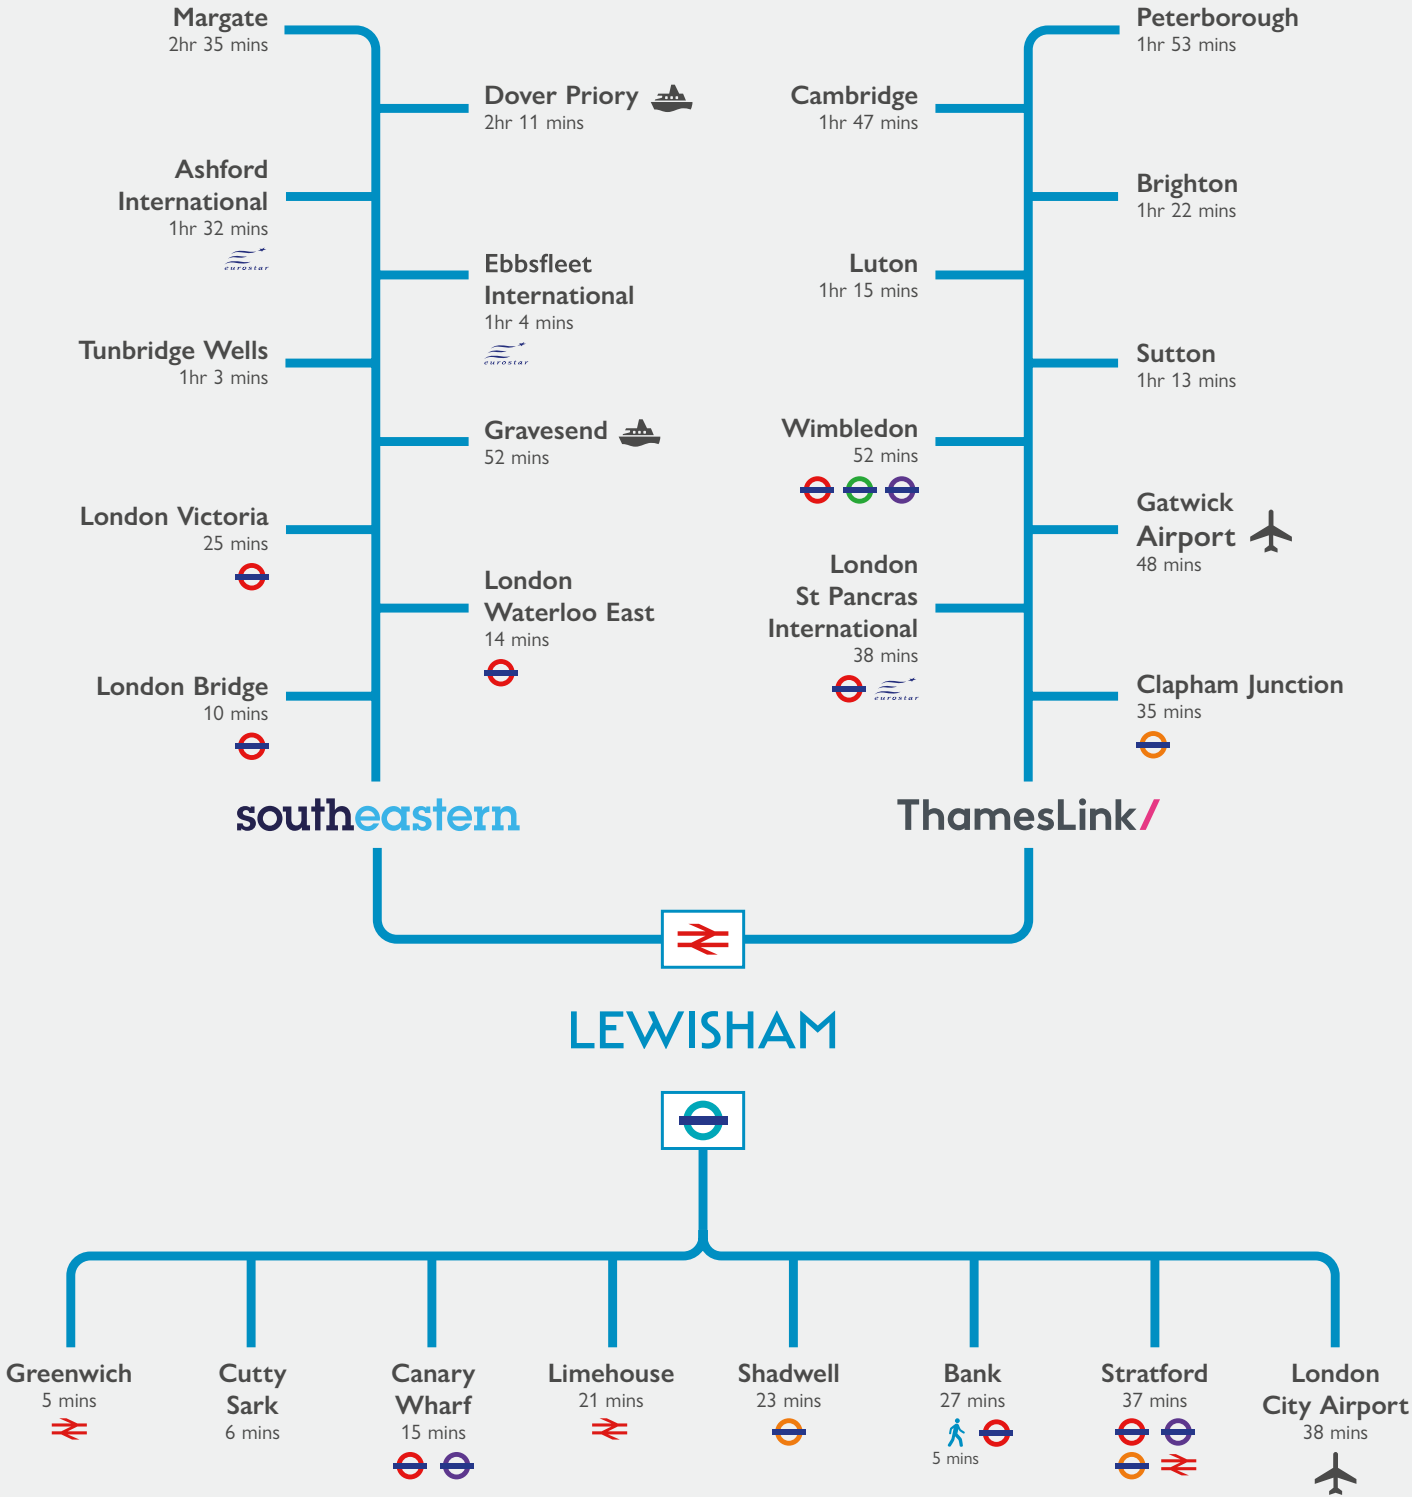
Margate
2hr 35 mins

Dover Priory
2hr 11 mins

Ashford International
1hr 32 mins
eurostar

Ebbsfleet International
1hr 4 mins
eurostar

Tunbridge Wells
1hr 3 mins

Gravesend
52 mins

London Victoria
25 mins

London Waterloo East
14 mins

London Bridge
10 mins

southeastern

Peterborough
1hr 53 mins

Cambridge
1hr 47 mins

Brighton
1hr 22 mins

Luton
1hr 15 mins

Sutton
1hr 13 mins

Wimbledon
52 mins

Gatwick Airport
48 mins

London St Pancras International
38 mins
eurostar

Clapham Junction
35 mins

ThamesLink/

LEWISHAM

Greenwich
5 mins

Cutty Sark
6 mins

Canary Wharf
15 mins

Limehouse
21 mins

Shadwell
23 mins

Bank
27 mins
5 mins

Stratford
37 mins

London City Airport
38 mins